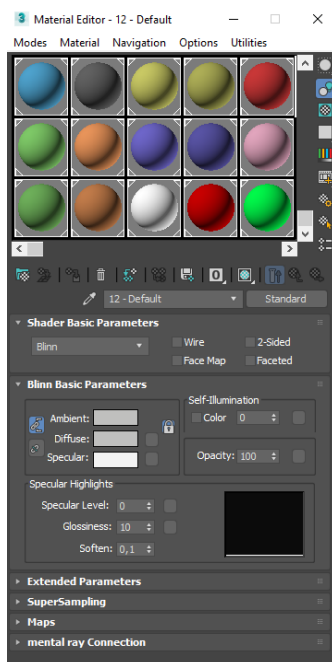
Material Editor - 12 - Default

Modes Material Navigation Options Utilities

12 - Default
Standard

Shader Basic Parameters

Blinn
Wire
2-Sided
Face Map
Faceted

Blinn Basic Parameters

Self-Illumination
Color 0

Ambient:
Diffuse:
Specular:

Opacity: 100

Specular Highlights
Specular Level: 0
Glossiness: 10
Soften: 0,1

Extended Parameters

SuperSampling

Maps

mental ray Connection